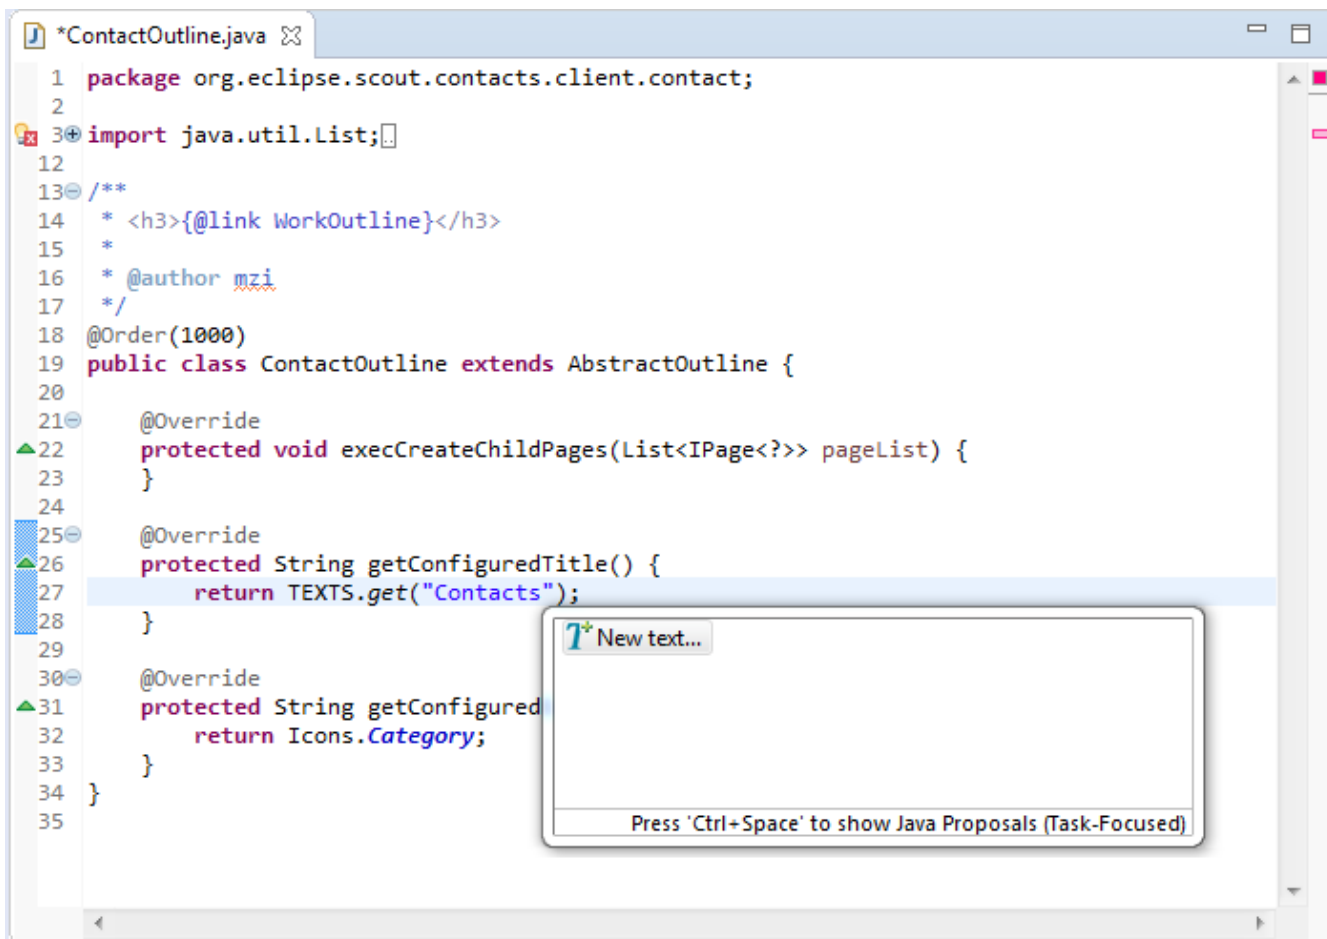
*ContactOutline.java

1 package org.eclipse.scout.contacts.client.contact;
2
3 import java.util.List;
12
13 /**
14 * <h3>{@link WorkOutline}</h3>
15 *
16 * @author mzi
17 */
18 @Order(1000)
19 public class ContactOutline extends AbstractOutline {
20
21 @Override
22 protected void execCreateChildPages(List<IPage<?>> pageList) {
23 }
24
25 @Override
26 protected String getConfiguredTitle() {
27 return TEXTS.get("Contacts");
28 }
29
30 @Override
31 protected String getConfigured
32 return Icons.Category;
33 }
34 }
35

New text...

Press 'Ctrl+Space' to show Java Proposals (Task-Focused)